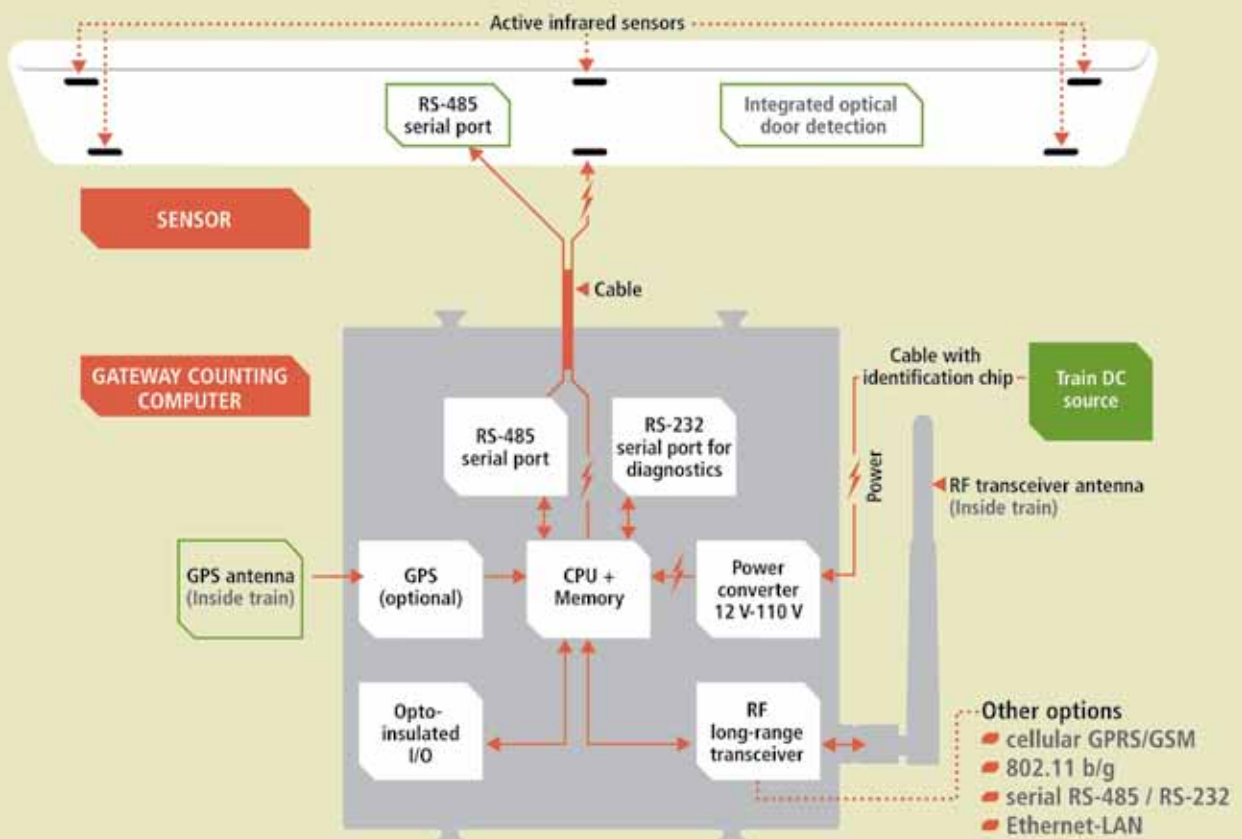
Active infrared sensors

RS-485 serial port

Integrated optical door detection

SENSOR

Cable

GATEWAY COUNTING COMPUTER

Cable with identification chip

Train DC source

RS-485 serial port

RS-232 serial port for diagnostics

Power

RF transceiver antenna (Inside train)

GPS antenna (Inside train)

GPS (optional)

CPU + Memory

Power converter 12 V-110 V

Opto-insulated I/O

RF long-range transceiver

Other options
cellular GPRS/GSM
802.11 b/g
serial RS-485 / RS-232
Ethernet-LAN